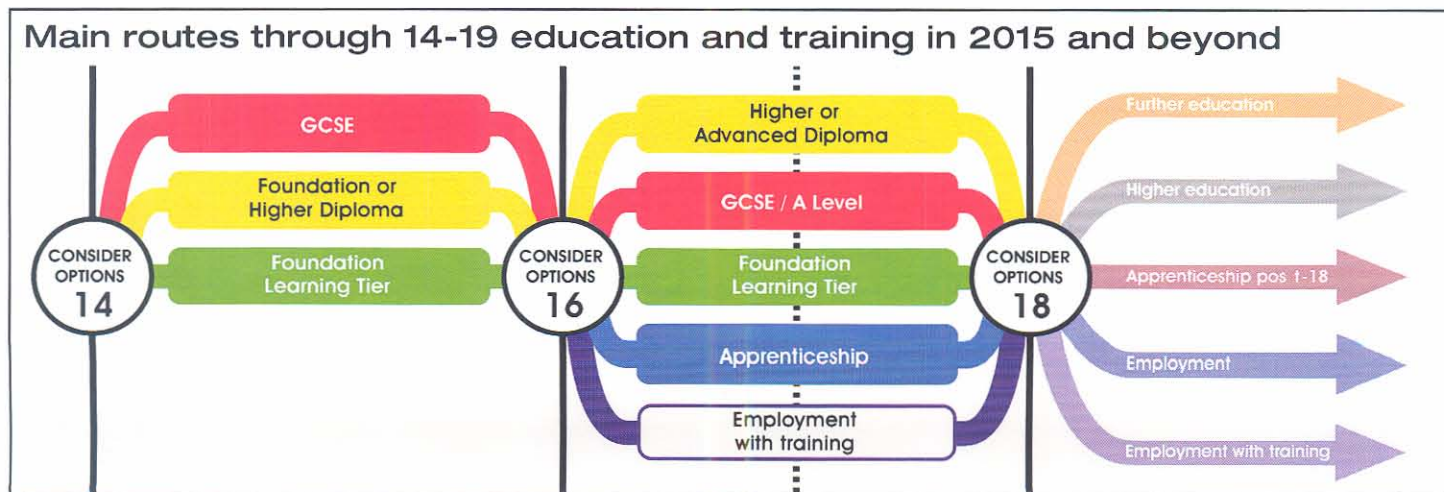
Main routes through 14-19 education and training in 2015 and beyond

CONSIDER OPTIONS 14

GCSE

Foundation or Higher Diploma

Foundation Learning Tier

CONSIDER OPTIONS 16

Higher or Advanced Diploma

GCSE / A Level

Foundation Learning Tier

Apprenticeship

Employment with training

CONSIDER OPTIONS 18

Further education

Higher education

Apprenticeship pos t-18

Employment

Employment with training